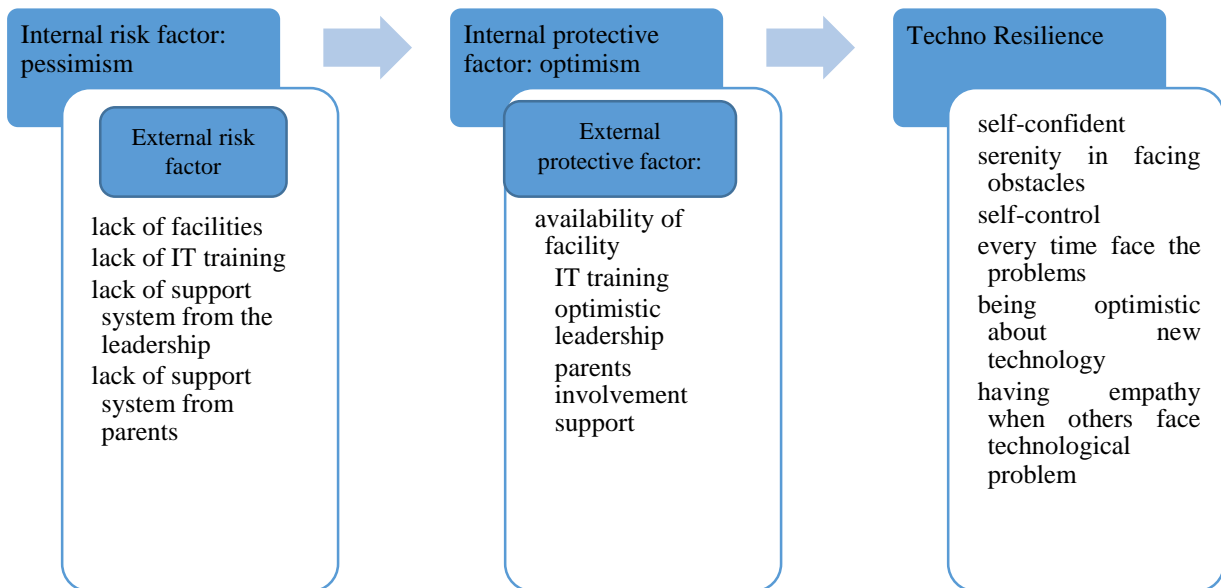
Internal risk factor: pessimism

External risk factor

lack of facilities
lack of IT training
lack of support system from the leadership
lack of support system from parents

Internal protective factor: optimism

External protective factor:

availability of facility
IT training
optimistic leadership
parents involvement support

Techno Resilience

self-confident
serenity in facing obstacles
self-control
every time face the problems
being optimistic about new technology
having empathy when others face technological problem